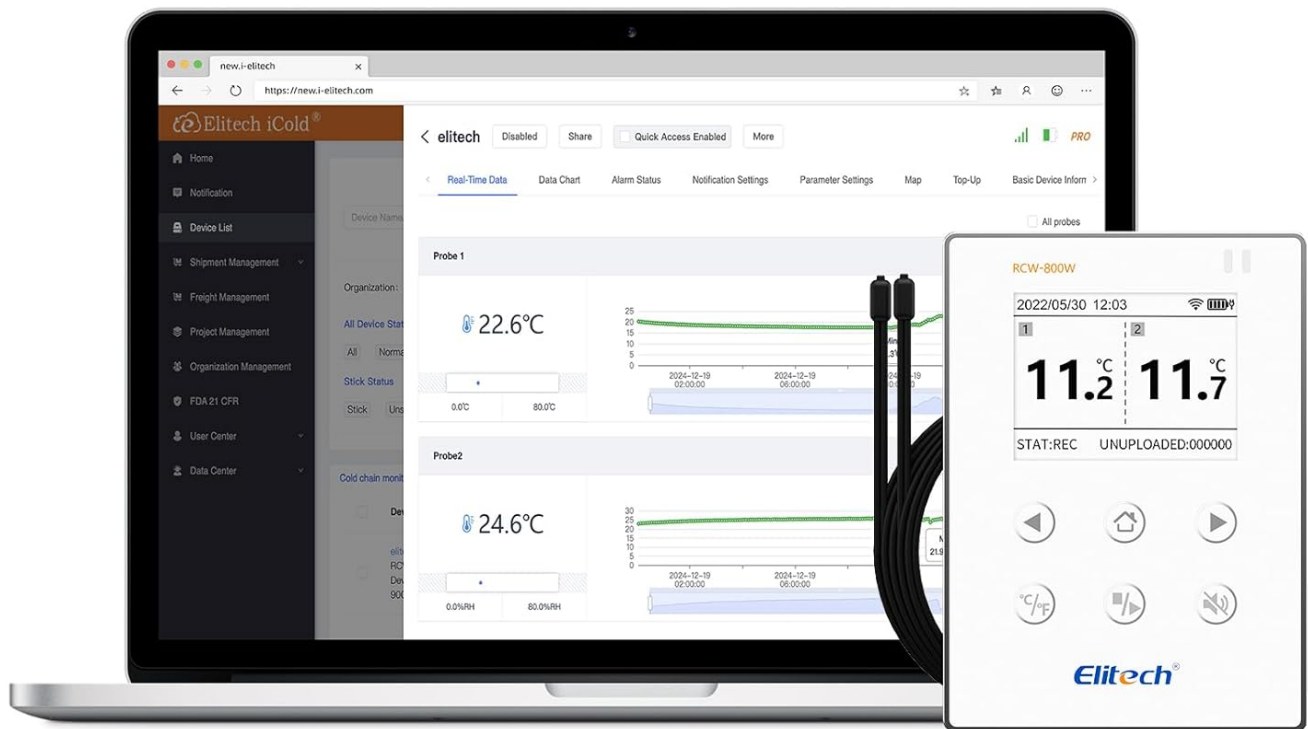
new.i-elitech

https://new.i-elitech.com

Elitech iCold®

Home

Notification

Device List

Shipment Management

Freight Management

Project Management

Organization Management

FDA 21 CFR

User Center

Data Center

Device Nam

Organization:

All Device Stat

All Norma

Stick Status

Stick Uns

Cold chain moni

Dev

elit
RC
Dev
900

< elitech Disabled Share Quick Access Enabled More PRO

Real-Time Data Data Chart Alarm Status Notification Settings Parameter Settings Map Top-Up Basic Device Inform

All probes

Probe 1

22.6℃

0.0℃ 80.0℃

25 20 15 10 5 0

2024-12-19 02:00:00 2024-12-19 06:00:00 2024-12-19

Probe2

24.6℃

0.0%RH 80.0%RH

30 25 20 15 10 5 0

2024-12-19 02:00:00 2024-12-19 06:00:00

RCW-800W

2022/05/30 12:03

1 11.2 ℃ 2 11.7 ℃

STAT:REC UNUPLOADED:000000

℃/℉

Elitech®